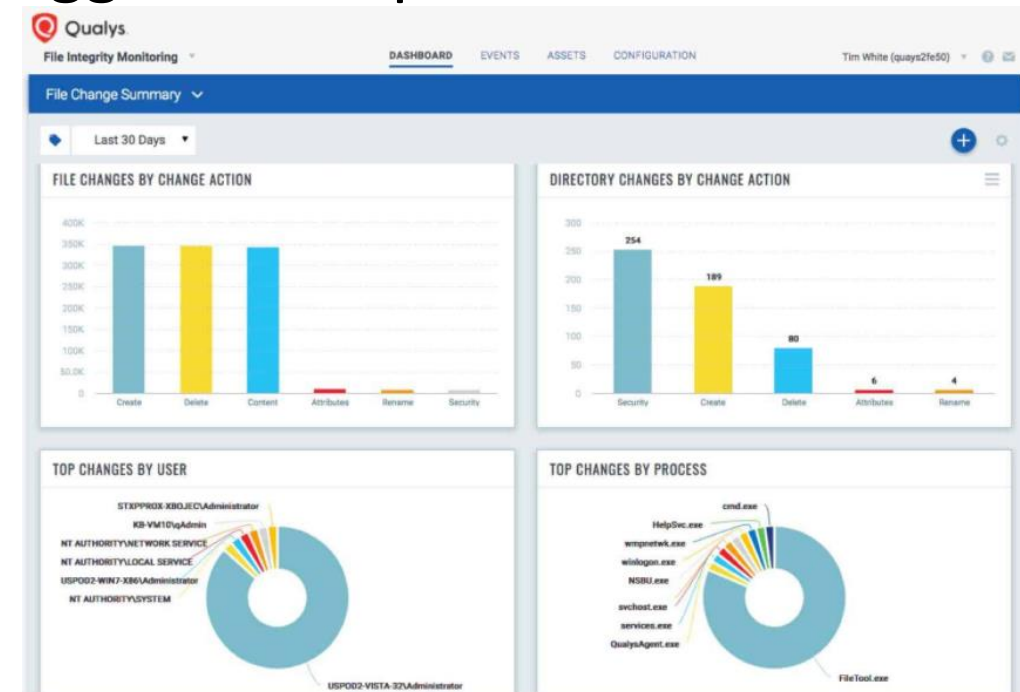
Qualys

File Integrity Monitoring

DASHBOARD EVENTS ASSETS CONFIGURATION

Tim White (quays2fe50)

File Change Summary

Last 30 Days

FILE CHANGES BY CHANGE ACTION

400K
350K
300K
250K
200K
150K
100K
50.0K
0

Create Delete Content Attributes Rename Security

DIRECTORY CHANGES BY CHANGE ACTION

300
250
200
150
100
50
0

254
189
80
6
4

Security Create Delete Attributes Rename

TOP CHANGES BY USER

STXPPROX-XBOJEC\Administrator
K8-VM10\qAdmin
NT AUTHORITY\NETWORK SERVICE
NT AUTHORITY\LOCAL SERVICE
USPOD2-WIN7-X86\Administrator
NT AUTHORITY\SYSTEM
USPOD2-VISTA-32\Administrator

TOP CHANGES BY PROCESS

cmd.exe
HelpSvc.exe
wmpnetwk.exe
winlogon.exe
NSBU.exe
svchost.exe
services.exe
QualysAgent.exe
FileTool.exe